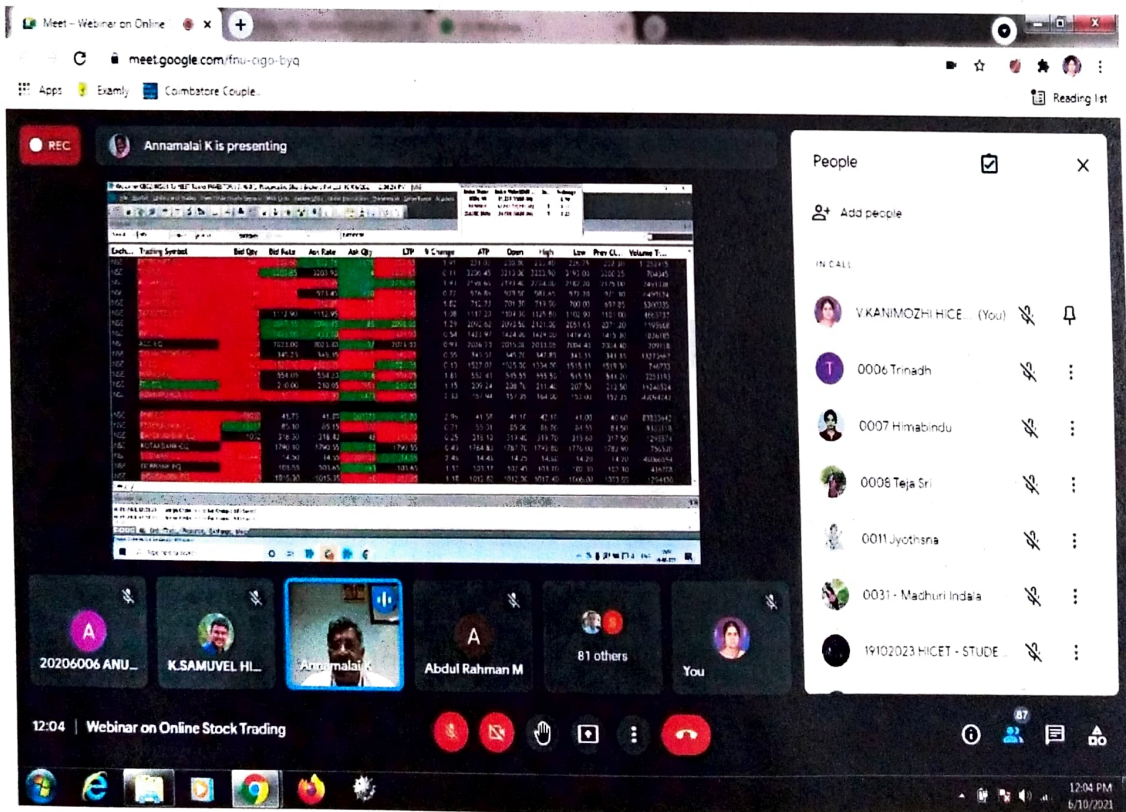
Meet – Webinar on Online

meet.google.com/fnu-cigo-byq

Apps Examly Coimbatore Couple

Reading list

REC

Annamalai K is presenting

| Exch... | Trading Symbol | Bid Qty | Bid Rate | Ask Rate | Ask Qty | LTP | % Change | ATP | Open | High | Low | Prev Cl... | Volume T... |
|---|---|---|---|---|---|---|---|---|---|---|---|---|---|
| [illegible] | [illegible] | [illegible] | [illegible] | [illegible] | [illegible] | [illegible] | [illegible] | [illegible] | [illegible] | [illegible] | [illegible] | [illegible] | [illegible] |

People

Add people

IN CALL

V.KANIMOZHI HICE... (You)

0006 Trinadh

0007 Himabindu

0008 Teja Sri

0011 Jyothsna

0031 - Madhuri Indala

19102023 HICET - STUDE...

20206006 ANU...

K.SAMUVEL HI...

Annamalai K

Abdul Rahman M

81 others

You

12:04 | Webinar on Online Stock Trading

87

12:04 PM
6/10/2021